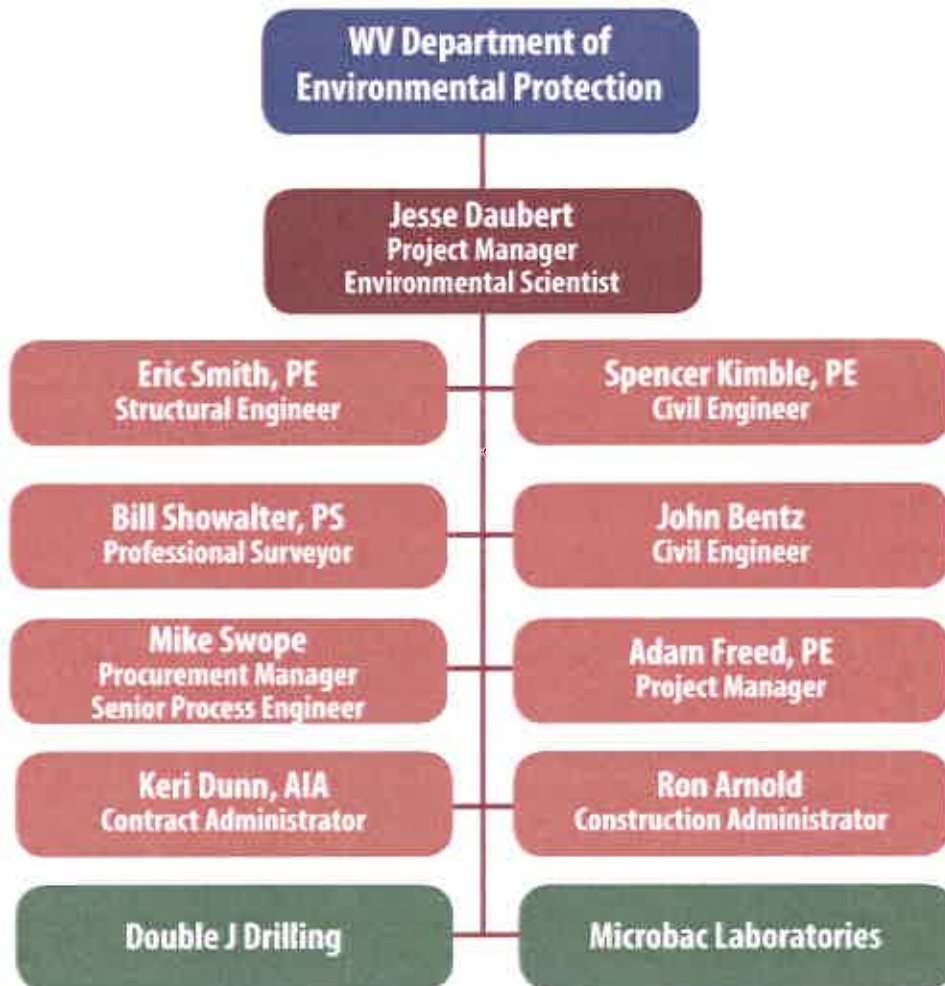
WV Department of Environmental Protection

Jesse Daubert
Project Manager
Environmental Scientist

Eric Smith, PE
Structural Engineer

Spencer Kimble, PE
Civil Engineer

Bill Showalter, PS
Professional Surveyor

John Bentz
Civil Engineer

Mike Swope
Procurement Manager
Senior Process Engineer

Adam Freed, PE
Project Manager

Keri Dunn, AIA
Contract Administrator

Ron Arnold
Construction Administrator

Double J Drilling

Microbac Laboratories